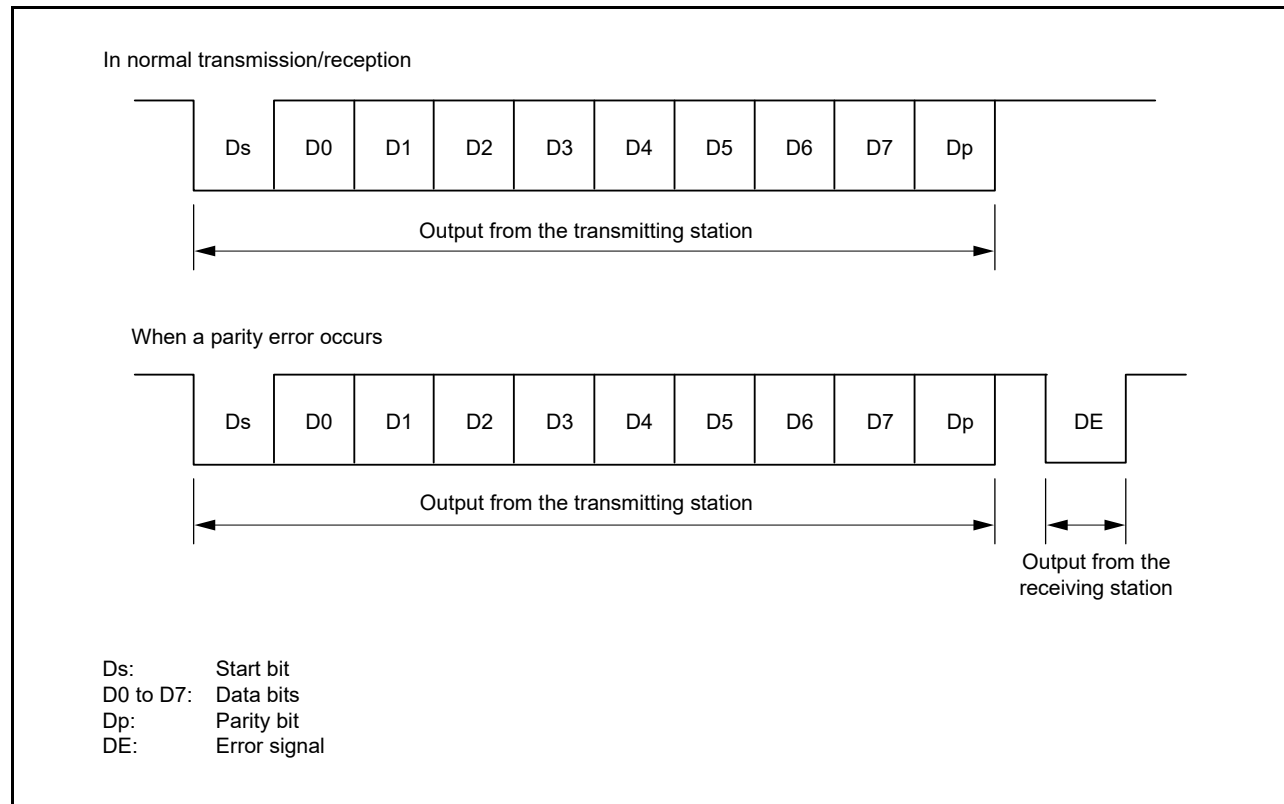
In normal transmission/reception

Ds D0 D1 D2 D3 D4 D5 D6 D7 Dp

Output from the transmitting station

When a parity error occurs

Ds D0 D1 D2 D3 D4 D5 D6 D7 Dp DE

Output from the transmitting station

Output from the receiving station

Ds: Start bit
D0 to D7: Data bits
Dp: Parity bit
DE: Error signal